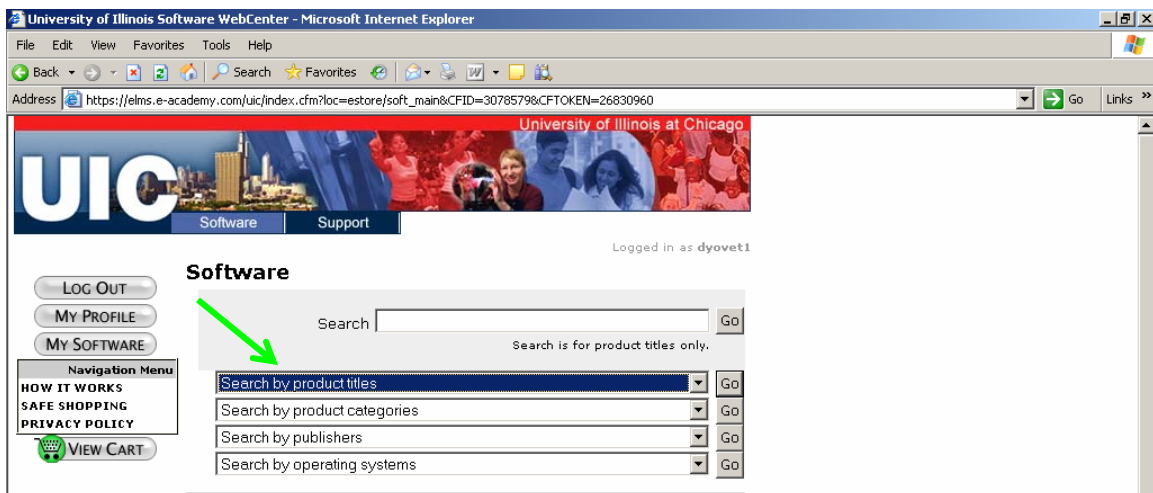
University of Illinois Software WebCenter - Microsoft Internet Explorer

File Edit View Favorites Tools Help

Back Search Favorites

Address https://elms.e-academy.com/uic/index.cfm?loc=estore/soft_main&CFID=3078579&CFTOKEN=26830960 Go Links

University of Illinois at Chicago

UIC

Software Support

Logged in as dyovet1

Software

LOG OUT
MY PROFILE
MY SOFTWARE

Navigation Menu
HOW IT WORKS
SAFE SHOPPING
PRIVACY POLICY

VIEW CART

Search Go

Search is for product titles only.

Search by product titles Go
Search by product categories Go
Search by publishers Go
Search by operating systems Go